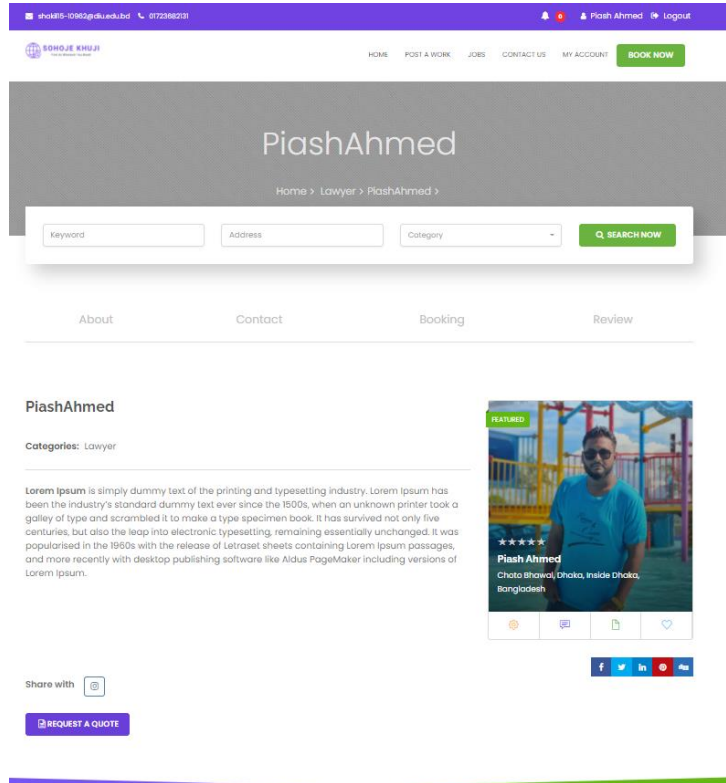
shakil15-10962@diu.edu.bd 01723682131

0 Piash Ahmed Logout

SOHOJE KHUJI

HOME POST A WORK JOBS CONTACT US MY ACCOUNT BOOK NOW

PiashAhmed

Home > Lawyer > PiashAhmed >

Keyword

Address

Category

SEARCH NOW

About

Contact

Booking

Review

PiashAhmed

Categories: Lawyer

**Lorem Ipsum** is simply dummy text of the printing and typesetting industry. Lorem Ipsum has been the industry's standard dummy text ever since the 1500s, when an unknown printer took a galley of type and scrambled it to make a type specimen book. It has survived not only five centuries, but also the leap into electronic typesetting, remaining essentially unchanged. It was popularised in the 1960s with the release of Letraset sheets containing Lorem Ipsum passages, and more recently with desktop publishing software like Aldus PageMaker including versions of Lorem Ipsum.

FEATURED

★★★★★

Piash Ahmed

Choto Bhawal, Dhaka, Inside Dhaka, Bangladesh

Share with

REQUEST A QUOTE